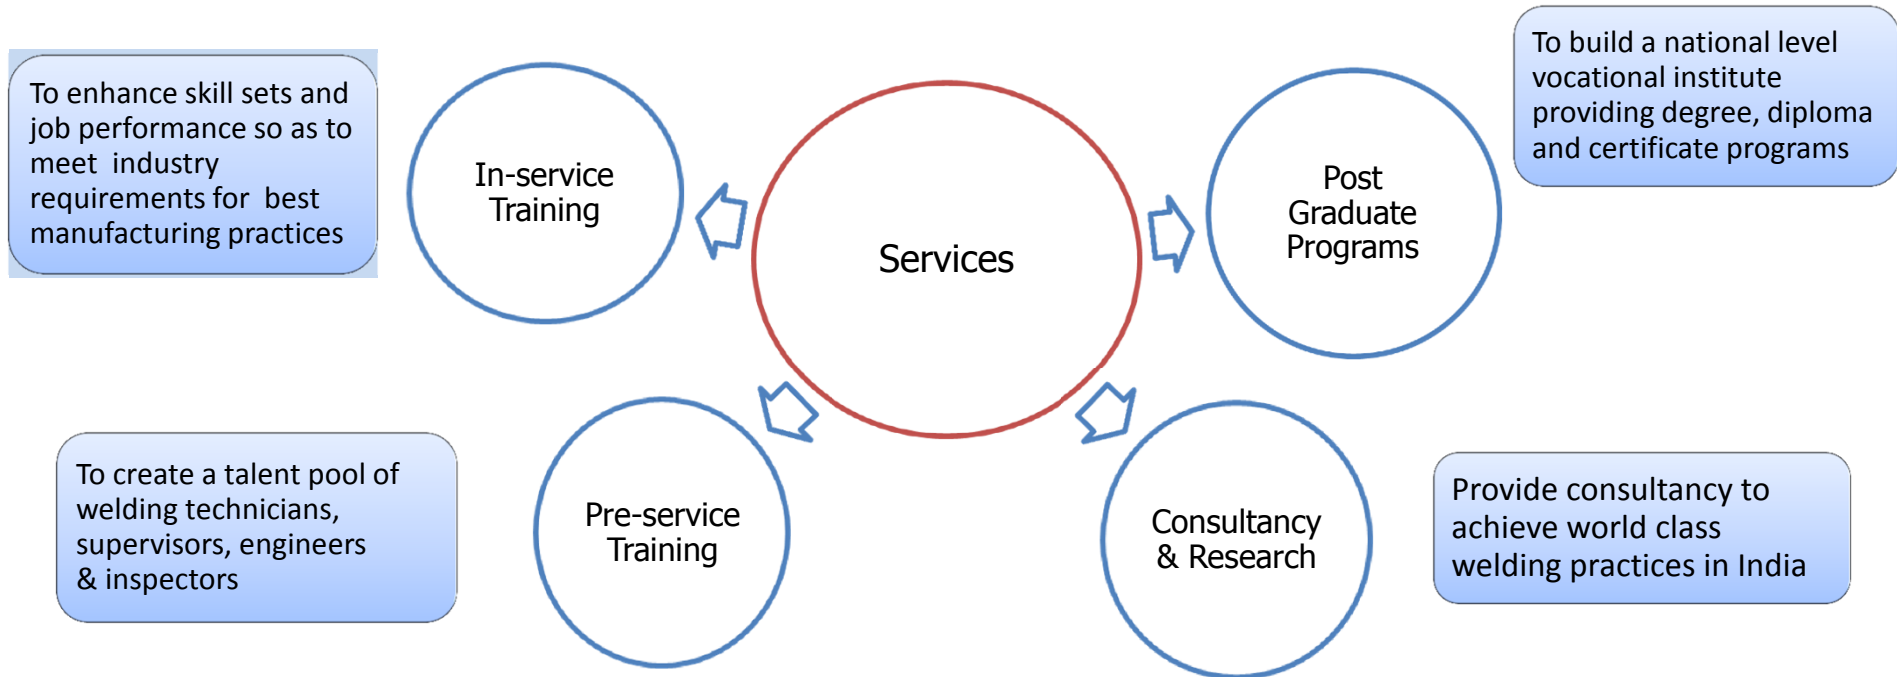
To enhance skill sets and job performance so as to meet industry requirements for best manufacturing practices

In-service Training

Services

Post Graduate Programs

To build a national level vocational institute providing degree, diploma and certificate programs

To create a talent pool of welding technicians, supervisors, engineers & inspectors

Pre-service Training

Consultancy & Research

Provide consultancy to achieve world class welding practices in India